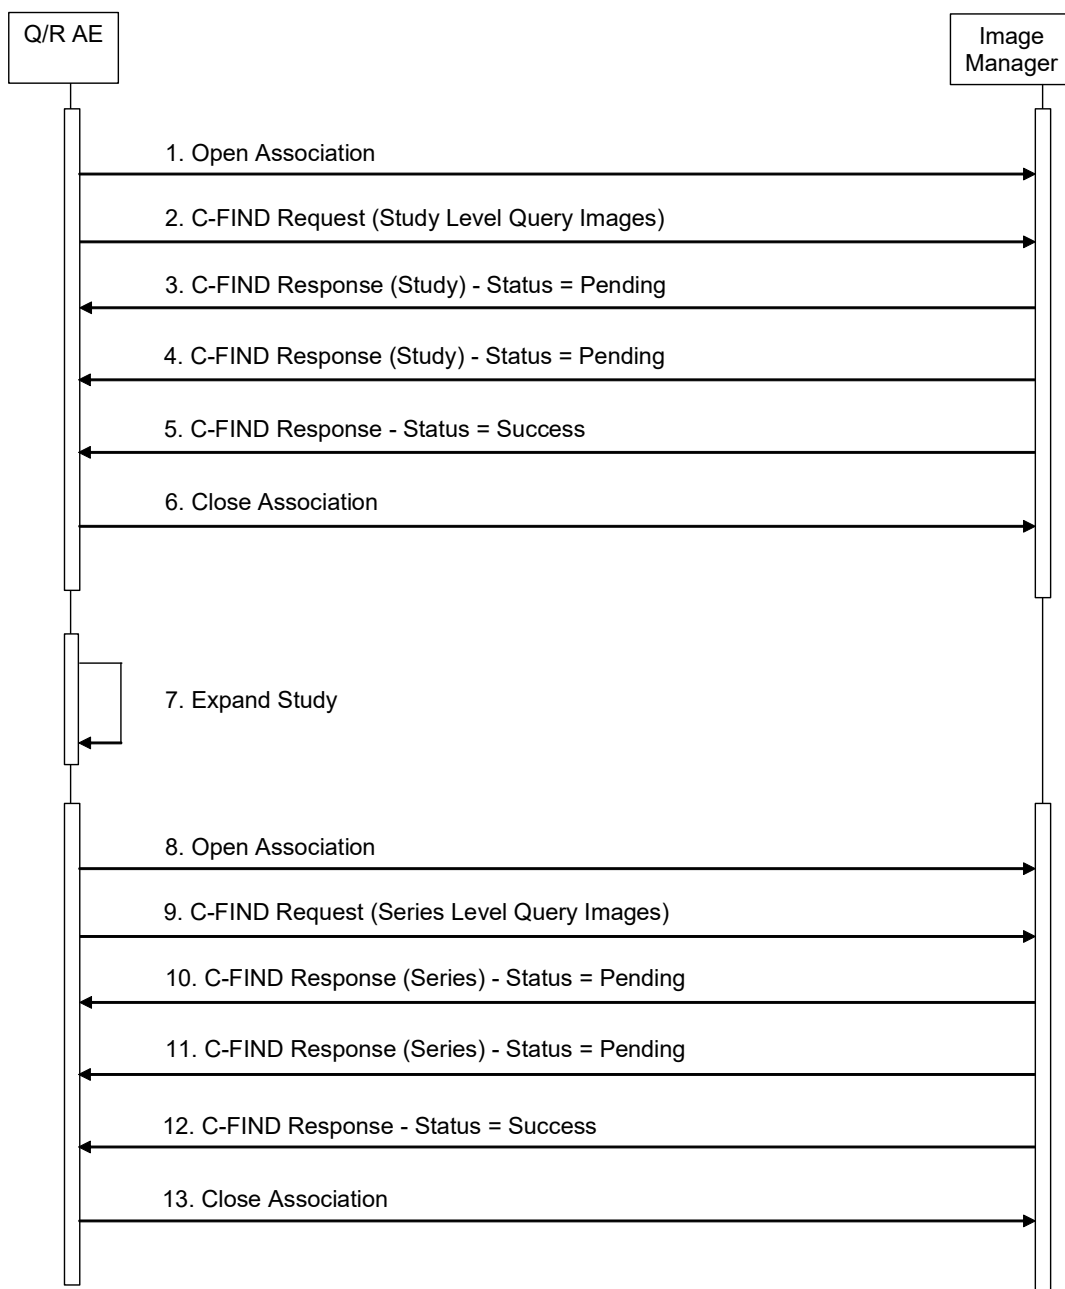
Q/R AE

Image Manager

1. Open Association

2. C-FIND Request (Study Level Query Images)

3. C-FIND Response (Study) - Status = Pending

4. C-FIND Response (Study) - Status = Pending

5. C-FIND Response - Status = Success

6. Close Association

7. Expand Study

8. Open Association

9. C-FIND Request (Series Level Query Images)

10. C-FIND Response (Series) - Status = Pending

11. C-FIND Response (Series) - Status = Pending

12. C-FIND Response - Status = Success

13. Close Association